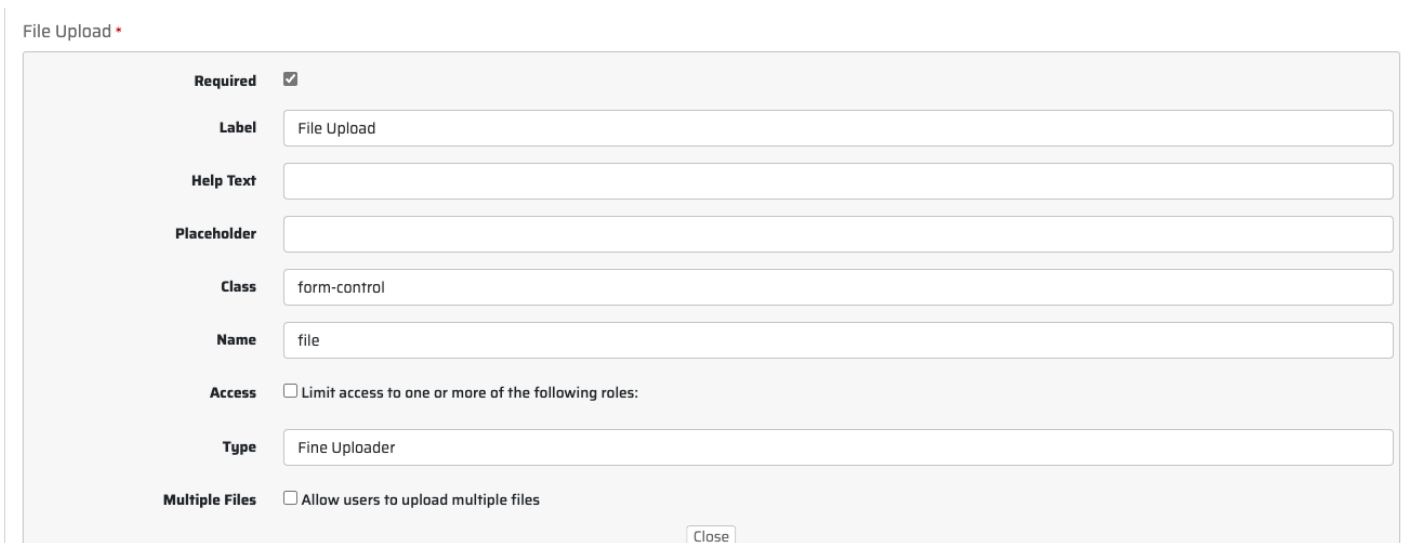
File Upload *

Required

Label File Upload

Help Text

Placeholder

Class form-control

Name file

Access Limit access to one or more of the following roles:

Type Fine Uploader

Multiple Files Allow users to upload multiple files

Close